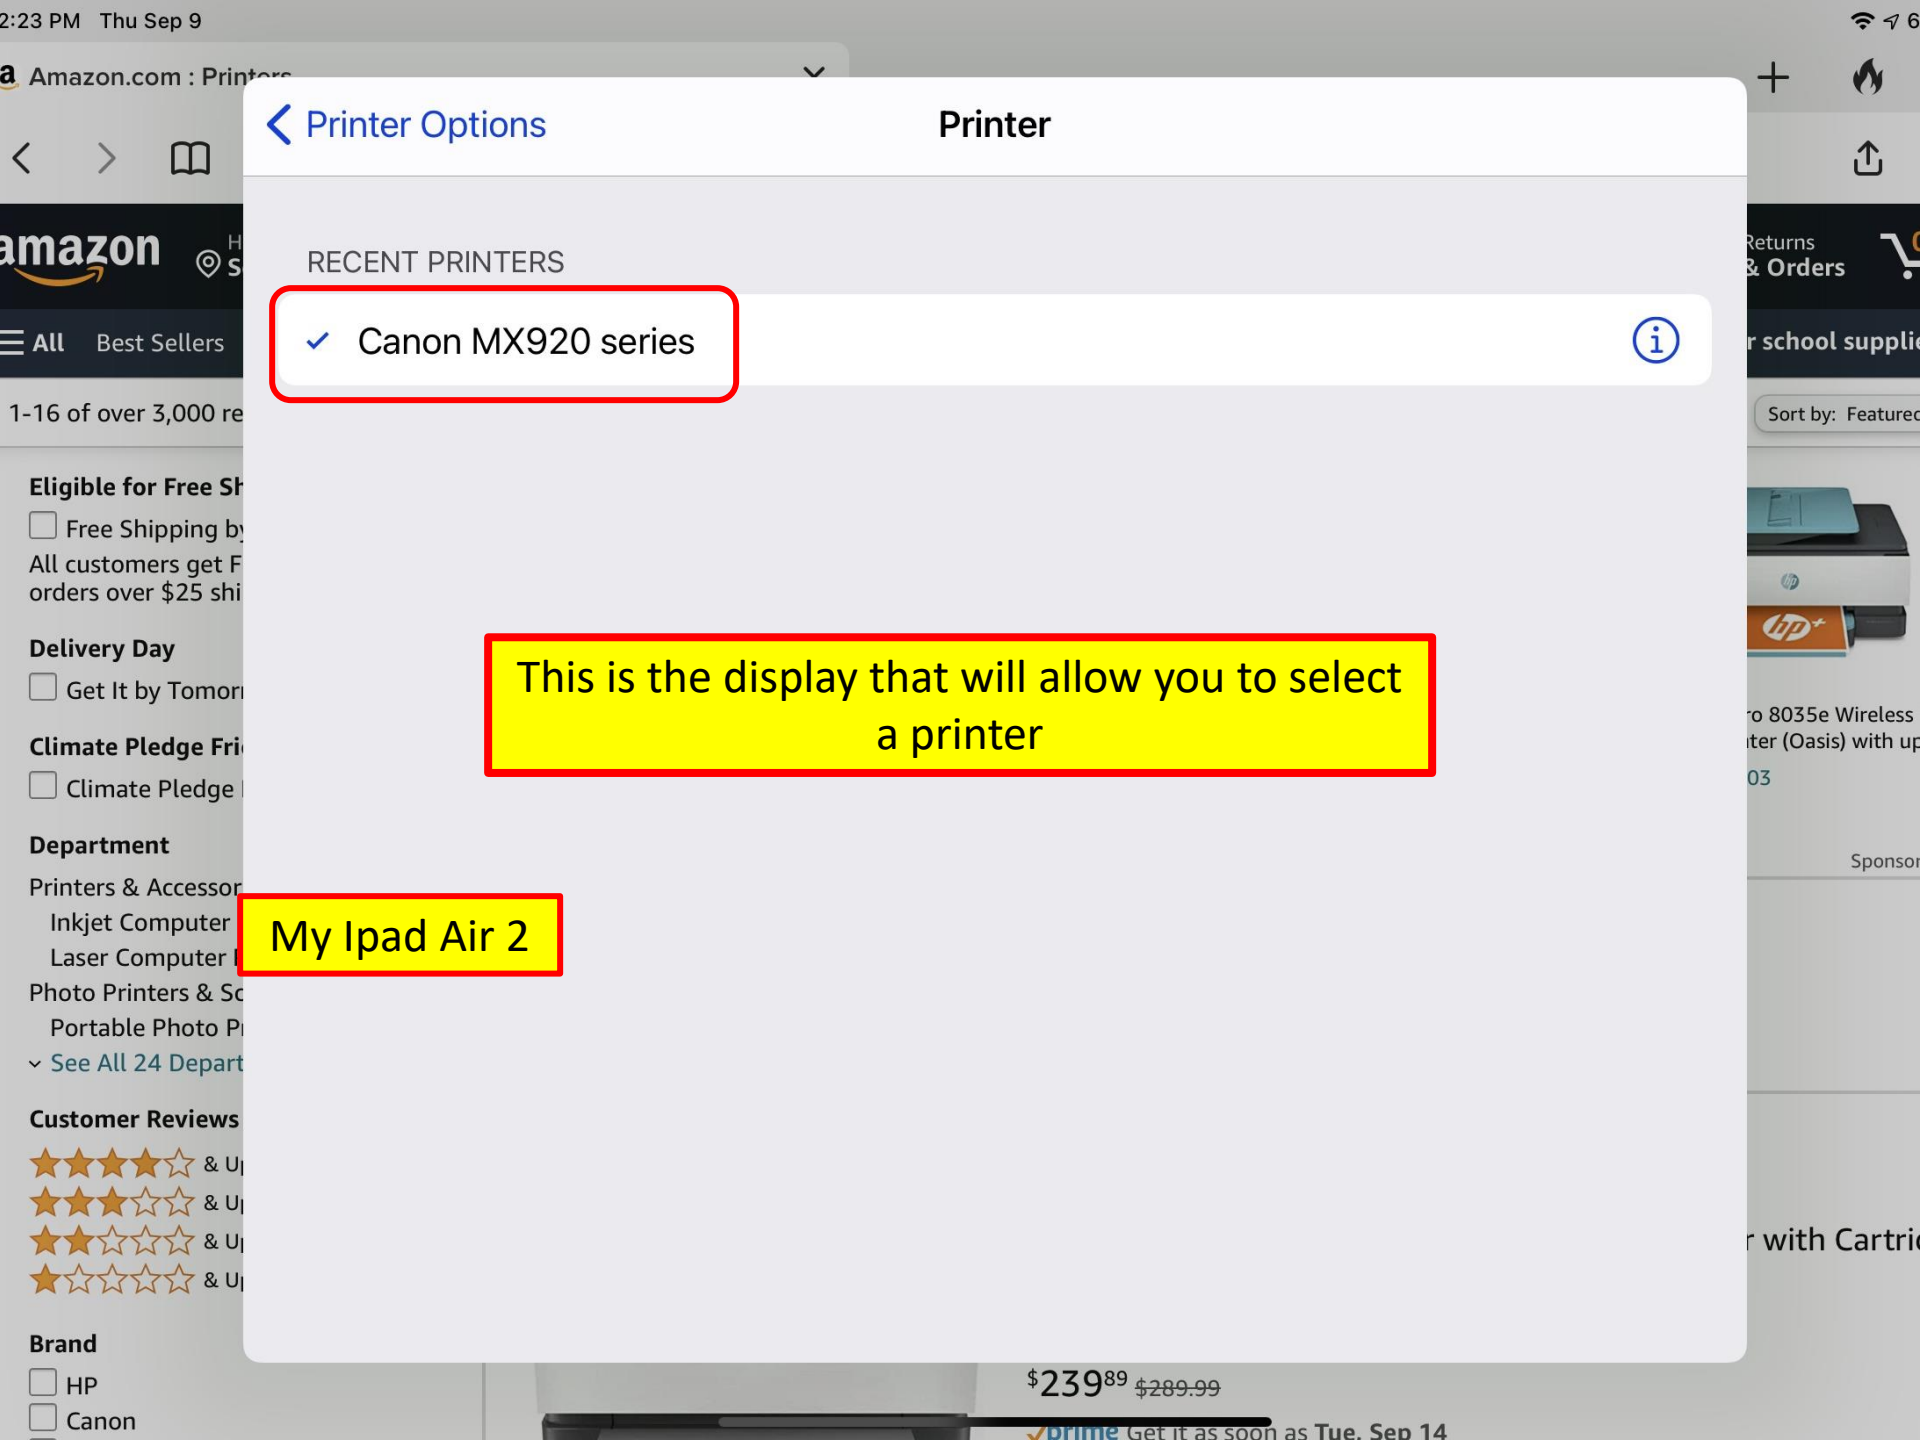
2:23 PM Thu Sep 9

Amazon.com : Printers

amazon

Returns & Orders

All Best Sellers

r school supplie

1-16 of over 3,000 re

Sort by: Featured

Eligible for Free Sh

Free Shipping by

All customers get F orders over $25 shi

Delivery Day

Get It by Tomorr

Climate Pledge Fri

Climate Pledge

Department

Printers & Accessor

Inkjet Computer

Laser Computer

Photo Printers & Sc

Portable Photo Pr

See All 24 Depart

Customer Reviews

& Up

& Up

& Up

& Up

Brand

HP

Canon

o 8035e Wireless
ter (Oasis) with up

03

Sponsor

r with Cartri

$239^{89}$ $289.99

prime Get it as soon as Tue, Sep 14

Printer Options

Printer

RECENT PRINTERS

Canon MX920 series

This is the display that will allow you to select a printer

My Ipad Air 2